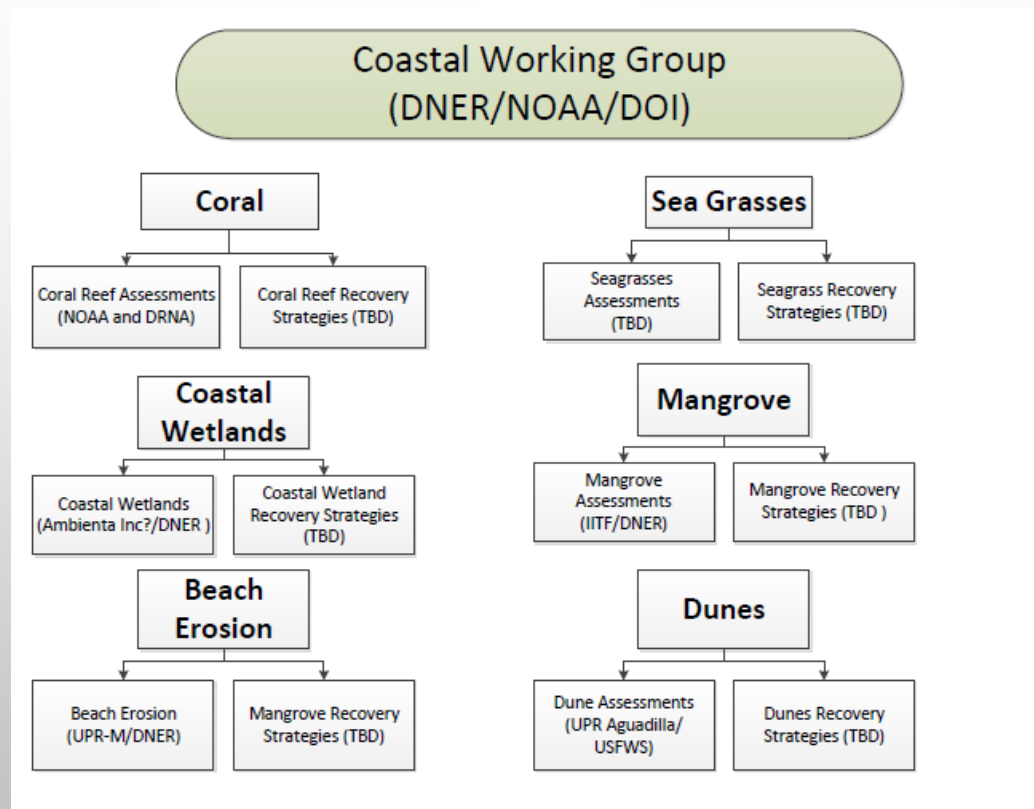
Coastal Working Group
(DNER/NOAA/DOI)

Coral

Coral Reef Assessments (NOAA and DRNA)

Coral Reef Recovery Strategies (TBD)

Coastal Wetlands

Coastal Wetlands (Ambienta Inc?/DNER )

Coastal Wetland Recovery Strategies (TBD)

Beach Erosion

Beach Erosion (UPR-M/DNER)

Mangrove Recovery Strategies (TBD)

Sea Grasses

Seagrasses Assessments (TBD)

Seagrass Recovery Strategies (TBD)

Mangrove

Mangrove Assessments (IITF/DNER)

Mangrove Recovery Strategies (TBD )

Dunes

Dune Assessments (UPR Aguadilla/ USFWS)

Dunes Recovery Strategies (TBD)